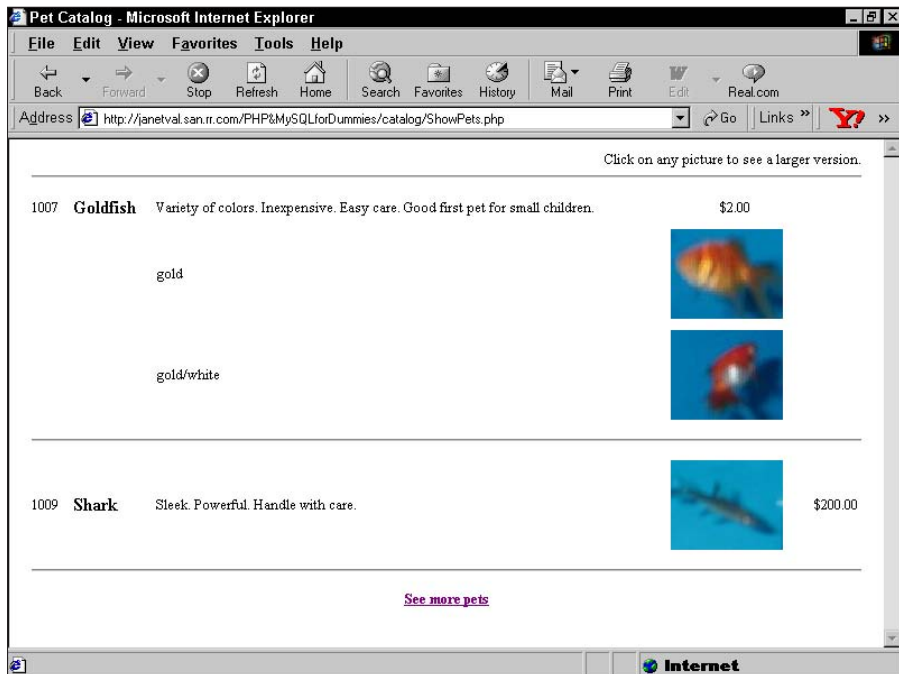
Pet Catalog - Microsoft Internet Explorer

File Edit View Favorites Tools Help

Back Forward Stop Refresh Home Search Favorites History Mail Print Edit Real.com

Address http://janetval.san.rr.com/PHP&MySQLforDummies/catalog/ShowPets.php Go Links »

Click on any picture to see a larger version.

| | | | | |
|---|---|---|---|---|
| 1007 | Goldfish | Variety of colors. Inexpensive. Easy care. Good first pet for small children. | $2.00 | |
| | | gold | | |
| | | gold/white | | |
| 1009 | Shark | Sleek. Powerful. Handle with care. | | $200.00 |

See more pets

Internet